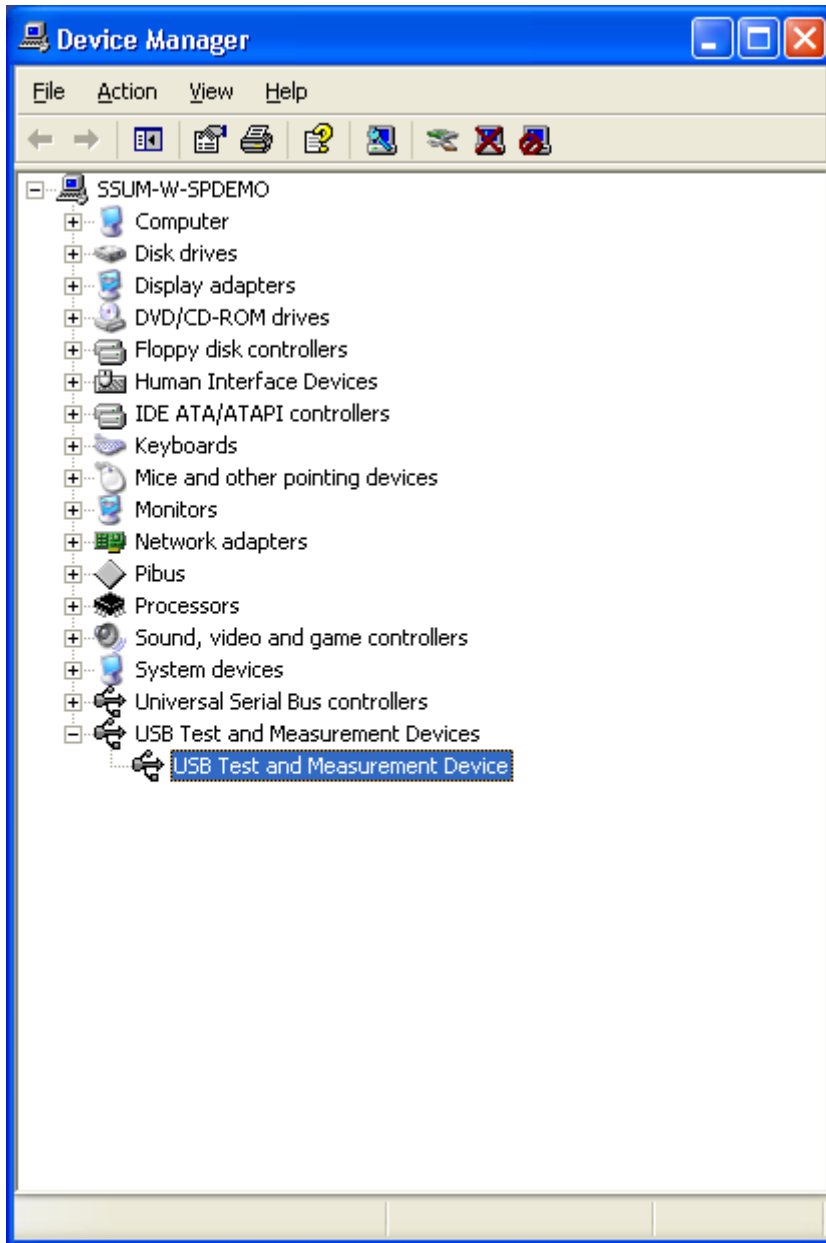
Device Manager

File Action View Help

SSUM-W-SPDEMO
Computer
Disk drives
Display adapters
DVD/CD-ROM drives
Floppy disk controllers
Human Interface Devices
IDE ATA/ATAPI controllers
Keyboards
Mice and other pointing devices
Monitors
Network adapters
Pibus
Processors
Sound, video and game controllers
System devices
Universal Serial Bus controllers
USB Test and Measurement Devices
USB Test and Measurement Device